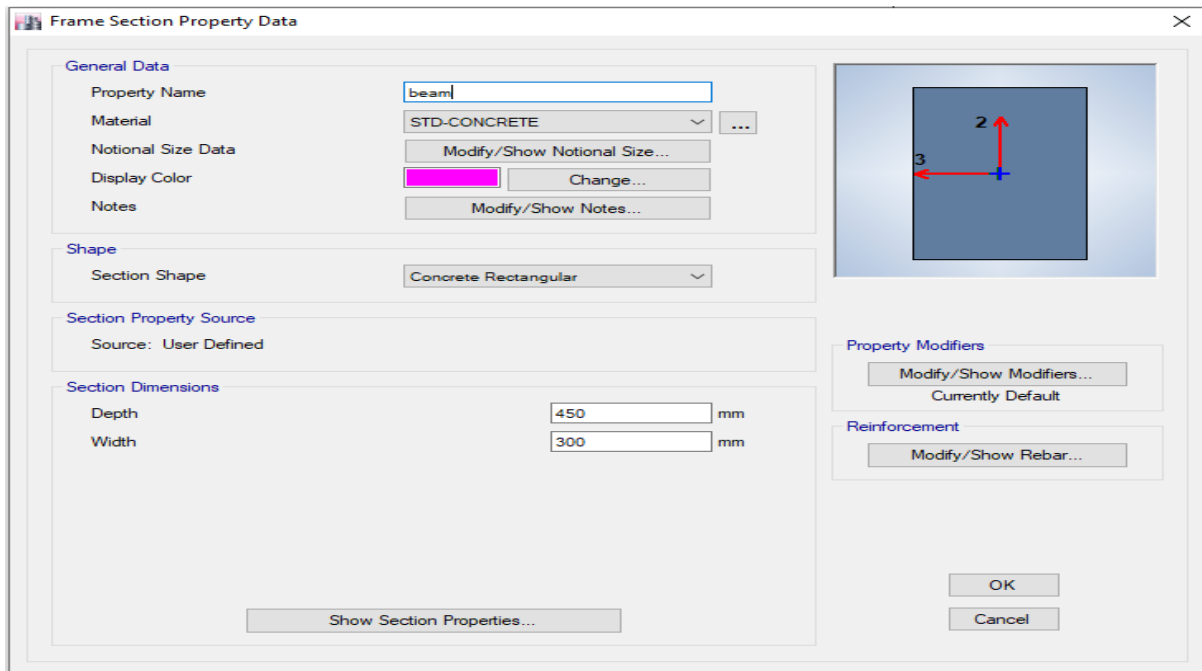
Frame Section Property Data

General Data

Property Name beam

Material STD-CONCRETE ...

Notional Size Data Modify/Show Notional Size...

Display Color Change...

Notes Modify/Show Notes...

2

3

Shape

Section Shape Concrete Rectangular

Section Property Source

Source: User Defined

Property Modifiers

Modify/Show Modifiers...

Currently Default

Section Dimensions

Depth 450 mm

Width 300 mm

Reinforcement

Modify/Show Rebar...

OK

Cancel

Show Section Properties...